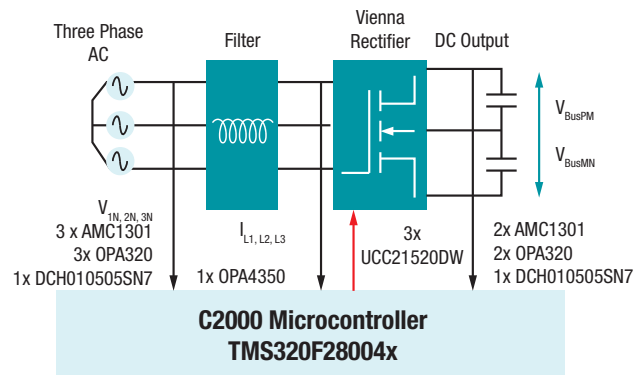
Three Phase AC

Filter

Vienna Rectifier

DC Output

$V_{BusPM}$

$V_{BusMN}$

$V_{1N, 2N, 3N}$
3 x AMC1301
3x OPA320
1x DCH010505SN7

$I_{L1, L2, L3}$

1x OPA4350

3x
UCC21520DW

2x AMC1301
2x OPA320
1x DCH010505SN7

C2000 Microcontroller
TMS320F28004x